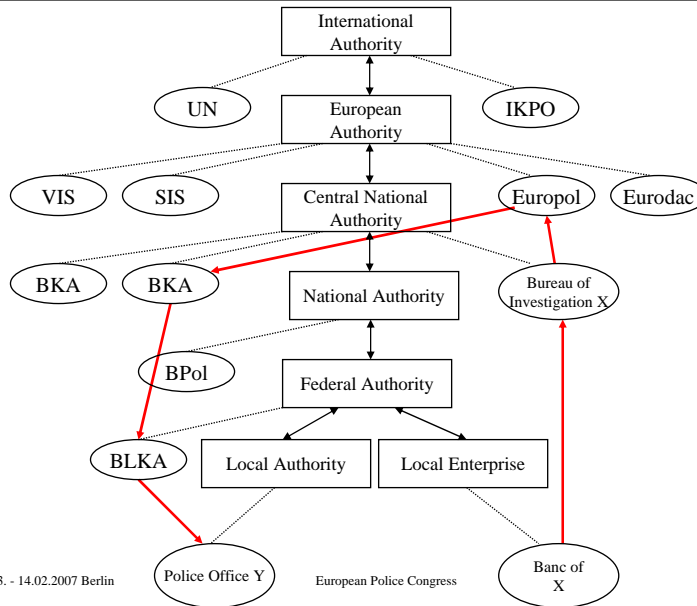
International Authority

UN

IKPO

European Authority

VIS

SIS

Europol

Eurodac

Central National Authority

BKA

BKA

Bureau of Investigation X

National Authority

BPol

Federal Authority

BLKA

Local Authority

Local Enterprise

3. - 14.02.2007 Berlin

Police Office Y

European Police Congress

Banc of X